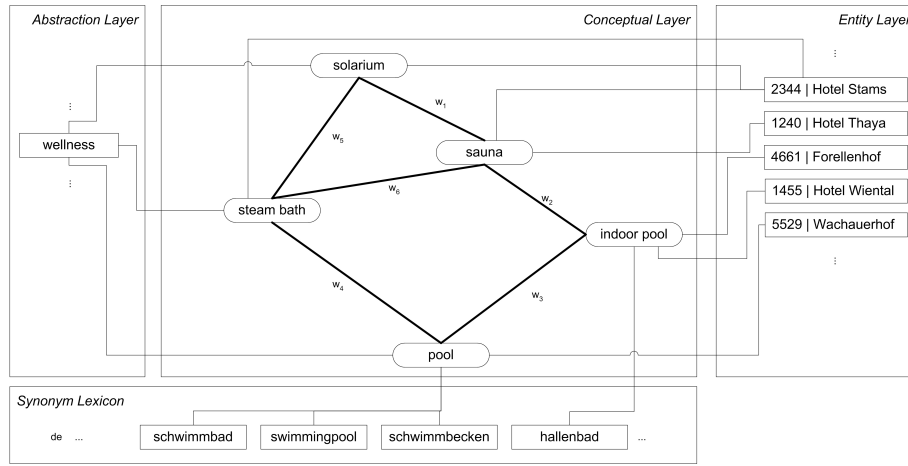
Abstraction Layer

Conceptual Layer

Entity Layer

⋮

wellness

⋮

solarium

$w_1$

$w_5$

sauna

$w_6$

$w_2$

steam bath

indoor pool

$w_4$

$w_3$

pool

⋮

2344 | Hotel Stams

1240 | Hotel Thaya

4661 | Forellenhof

1455 | Hotel Wiental

5529 | Wachauerhof

⋮

Synonym Lexicon

de ...

schwimmbad

swimmingpool

schwimmbecken

hallenbad

...